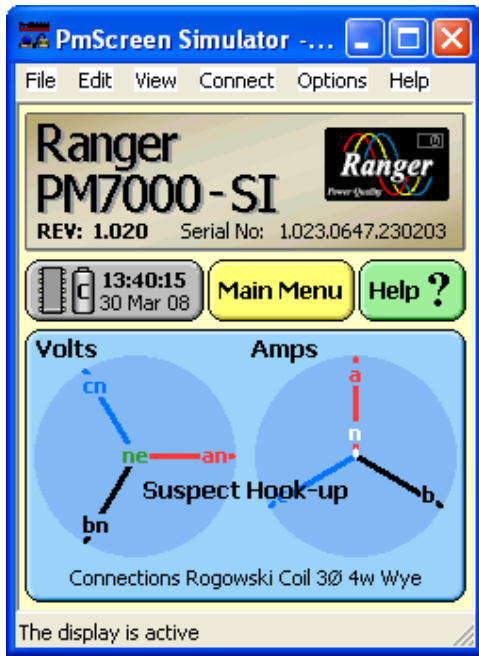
PmScreen Simulator -...

File Edit View Connect Options Help

Ranger PM7000 - SI

Ranger Power Quality

REV: 1.020 Serial No: 1.023.0647.230203

C 13:40:15 30 Mar 08

Main Menu

Help ?

Volts

Amps

cn

ne

an

bn

a

n

b

Suspect Hook-up

Connections Rogowski Coil 3Ø 4w Wye

The display is active